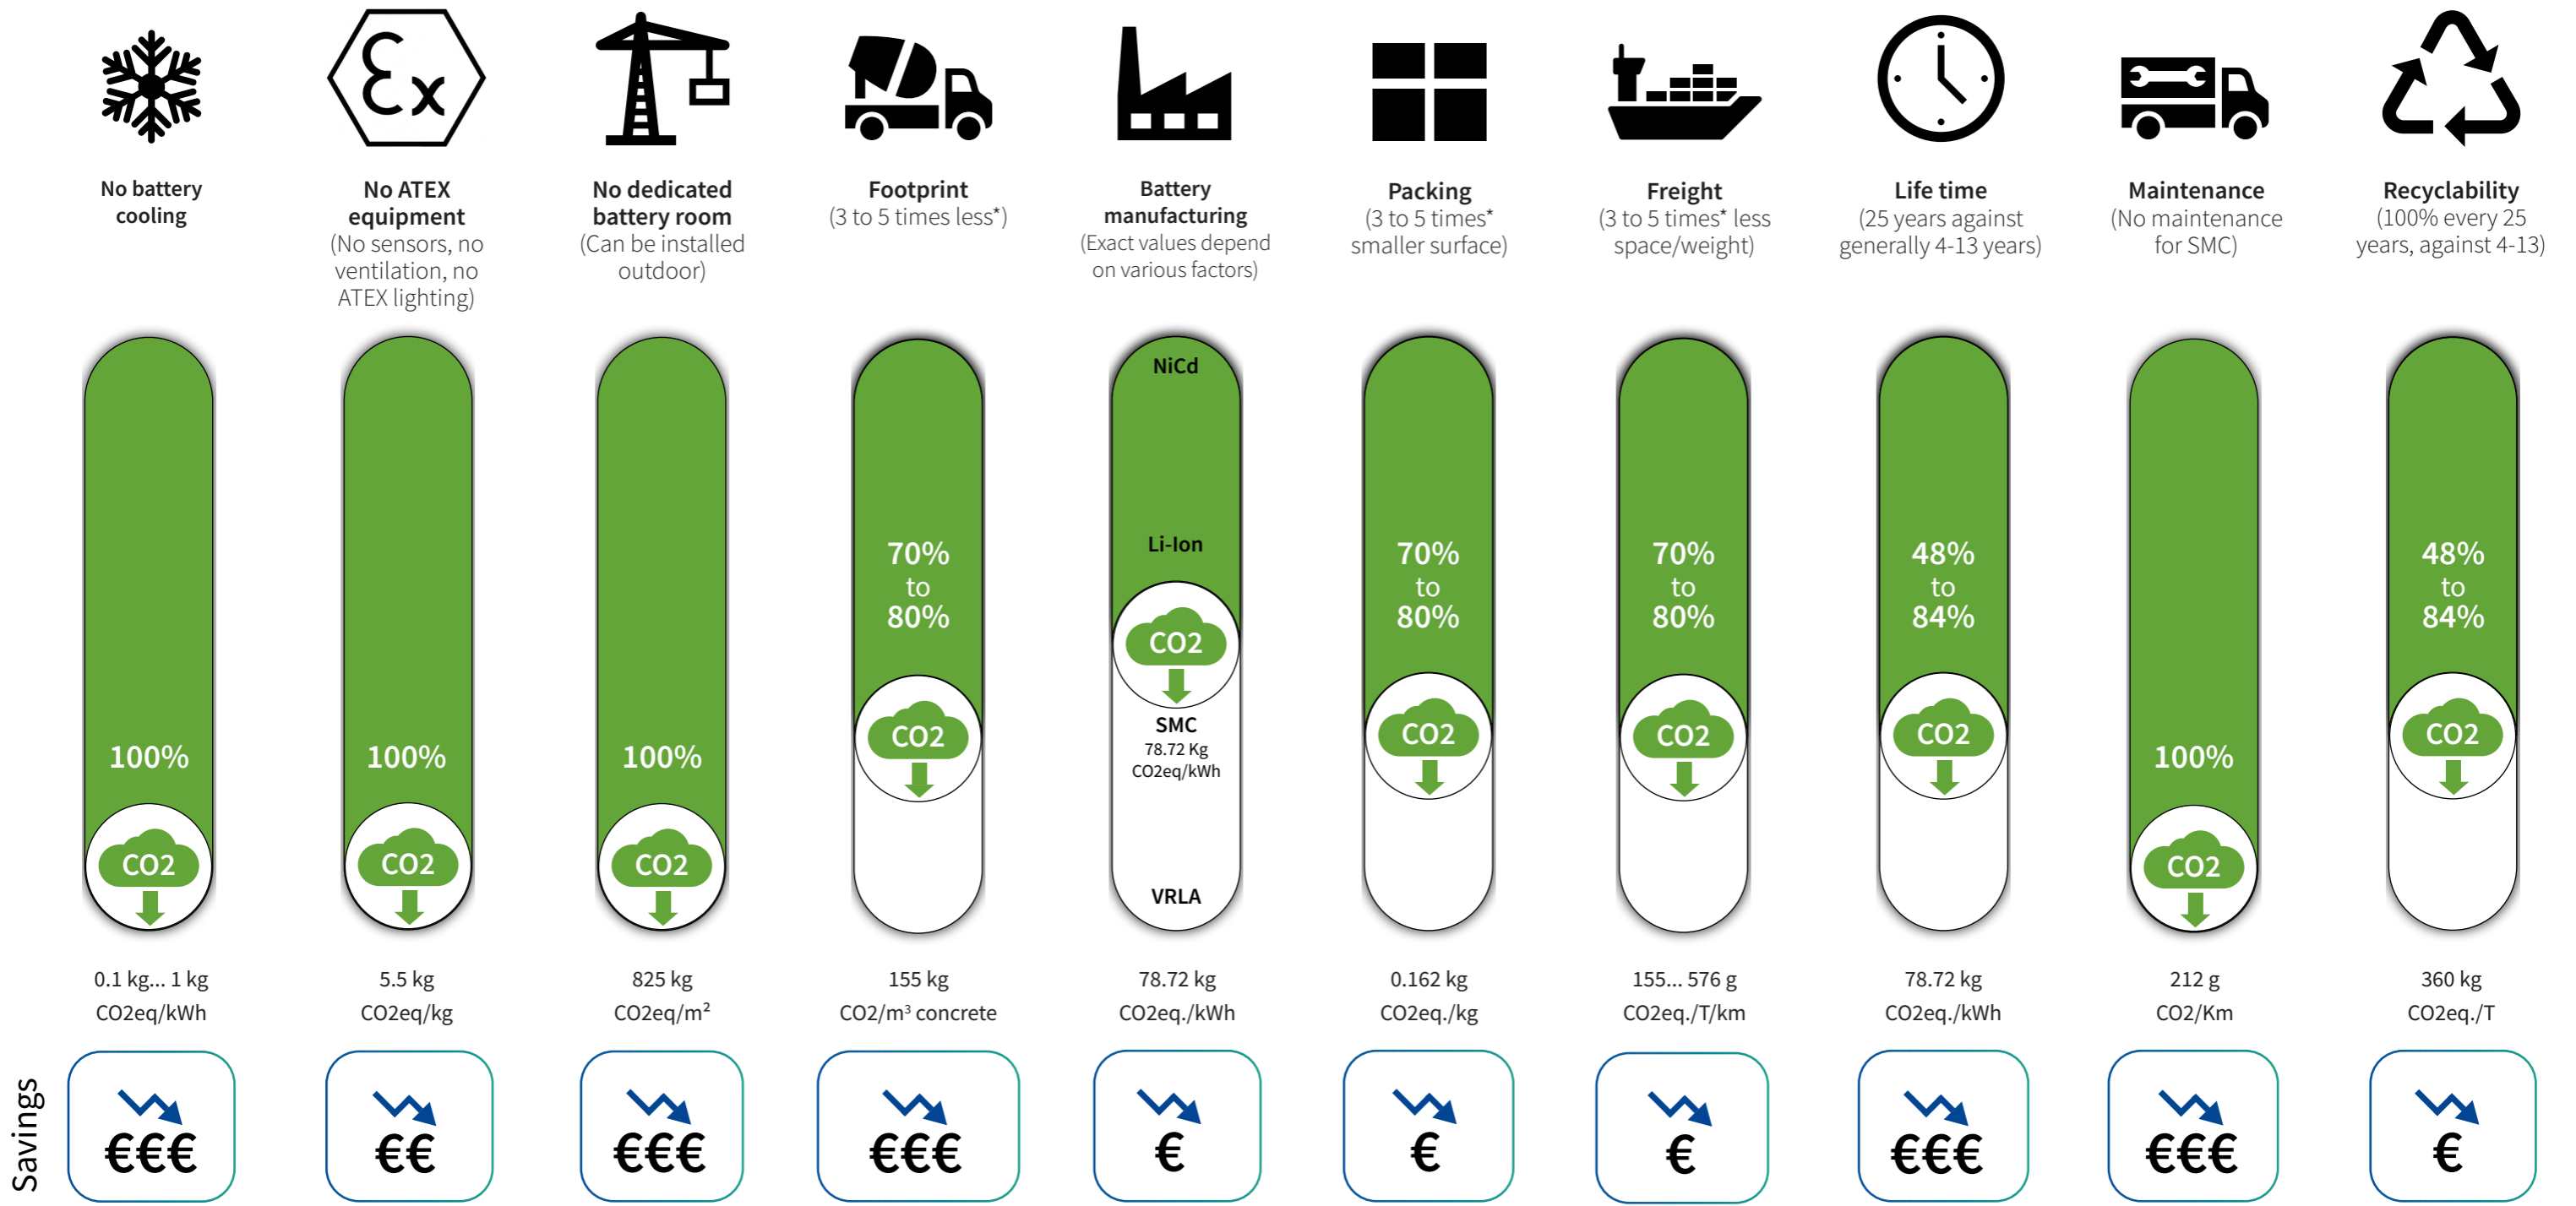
No battery cooling

No ATEX equipment (No sensors, no ventilation, no ATEX lighting)

No dedicated battery room (Can be installed outdoor)

Footprint (3 to 5 times less*)

Battery manufacturing (Exact values depend on various factors)

Packing (3 to 5 times* smaller surface)

Freight (3 to 5 times* less space/weight)

Life time (25 years against generally 4-13 years)

Maintenance (No maintenance for SMC)

Recyclability (100% every 25 years, against 4-13)

100%
CO2

100%
CO2

100%
CO2

70% to 80%
CO2

NiCd
Li-Ion
CO2
SMC
78.72 Kg CO2eq/kWh
VRLA

70% to 80%
CO2

70% to 80%
CO2

48% to 84%
CO2

100%
CO2

48% to 84%
CO2

0.1 kg... 1 kg CO2eq/kWh

5.5 kg CO2eq/kg

825 kg CO2eq/m²

155 kg CO2/m³ concrete

78.72 kg CO2eq./kWh

0.162 kg CO2eq./kg

155... 576 g CO2eq./T/km

78.72 kg CO2eq./kWh

212 g CO2/Km

360 kg CO2eq./T

Savings

€€€

€€

€€€

€€€

€

€

€

€€€

€€€

€